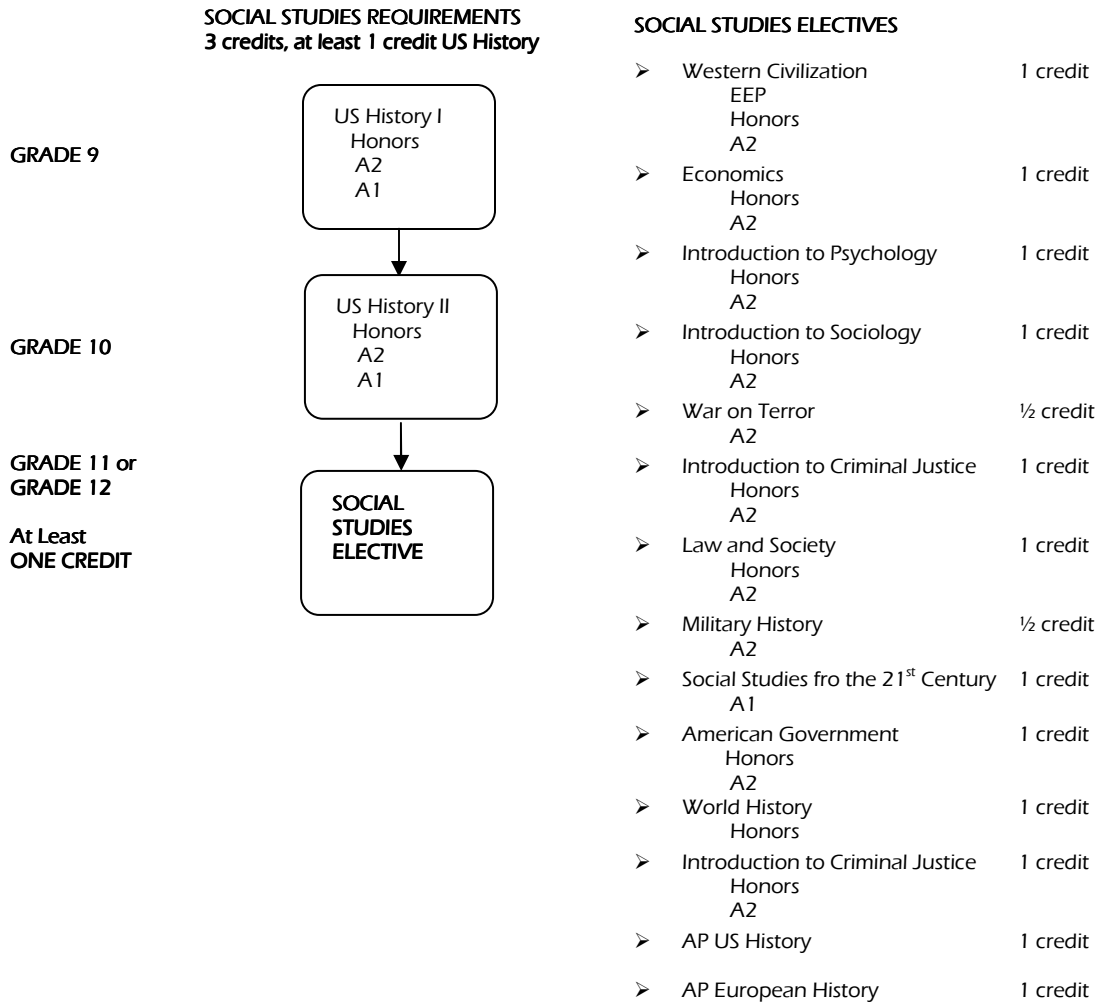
SOCIAL STUDIES REQUIREMENTS
3 credits, at least 1 credit US History

GRADE 9

US History I
Honors
A2
A1

GRADE 10

US History II
Honors
A2
A1

GRADE 11 or
GRADE 12

At Least
ONE CREDIT

SOCIAL
STUDIES
ELECTIVE

SOCIAL STUDIES ELECTIVES

➢ Western Civilization 1 credit
EEP
Honors
A2
➢ Economics 1 credit
Honors
A2
➢ Introduction to Psychology 1 credit
Honors
A2
➢ Introduction to Sociology 1 credit
Honors
A2
➢ War on Terror ½ credit
A2
➢ Introduction to Criminal Justice 1 credit
Honors
A2
➢ Law and Society 1 credit
Honors
A2
➢ Military History ½ credit
A2
➢ Social Studies fro the 21$^{st}$ Century 1 credit
A1
➢ American Government 1 credit
Honors
A2
➢ World History 1 credit
Honors
➢ Introduction to Criminal Justice 1 credit
Honors
A2
➢ AP US History 1 credit

➢ AP European History 1 credit